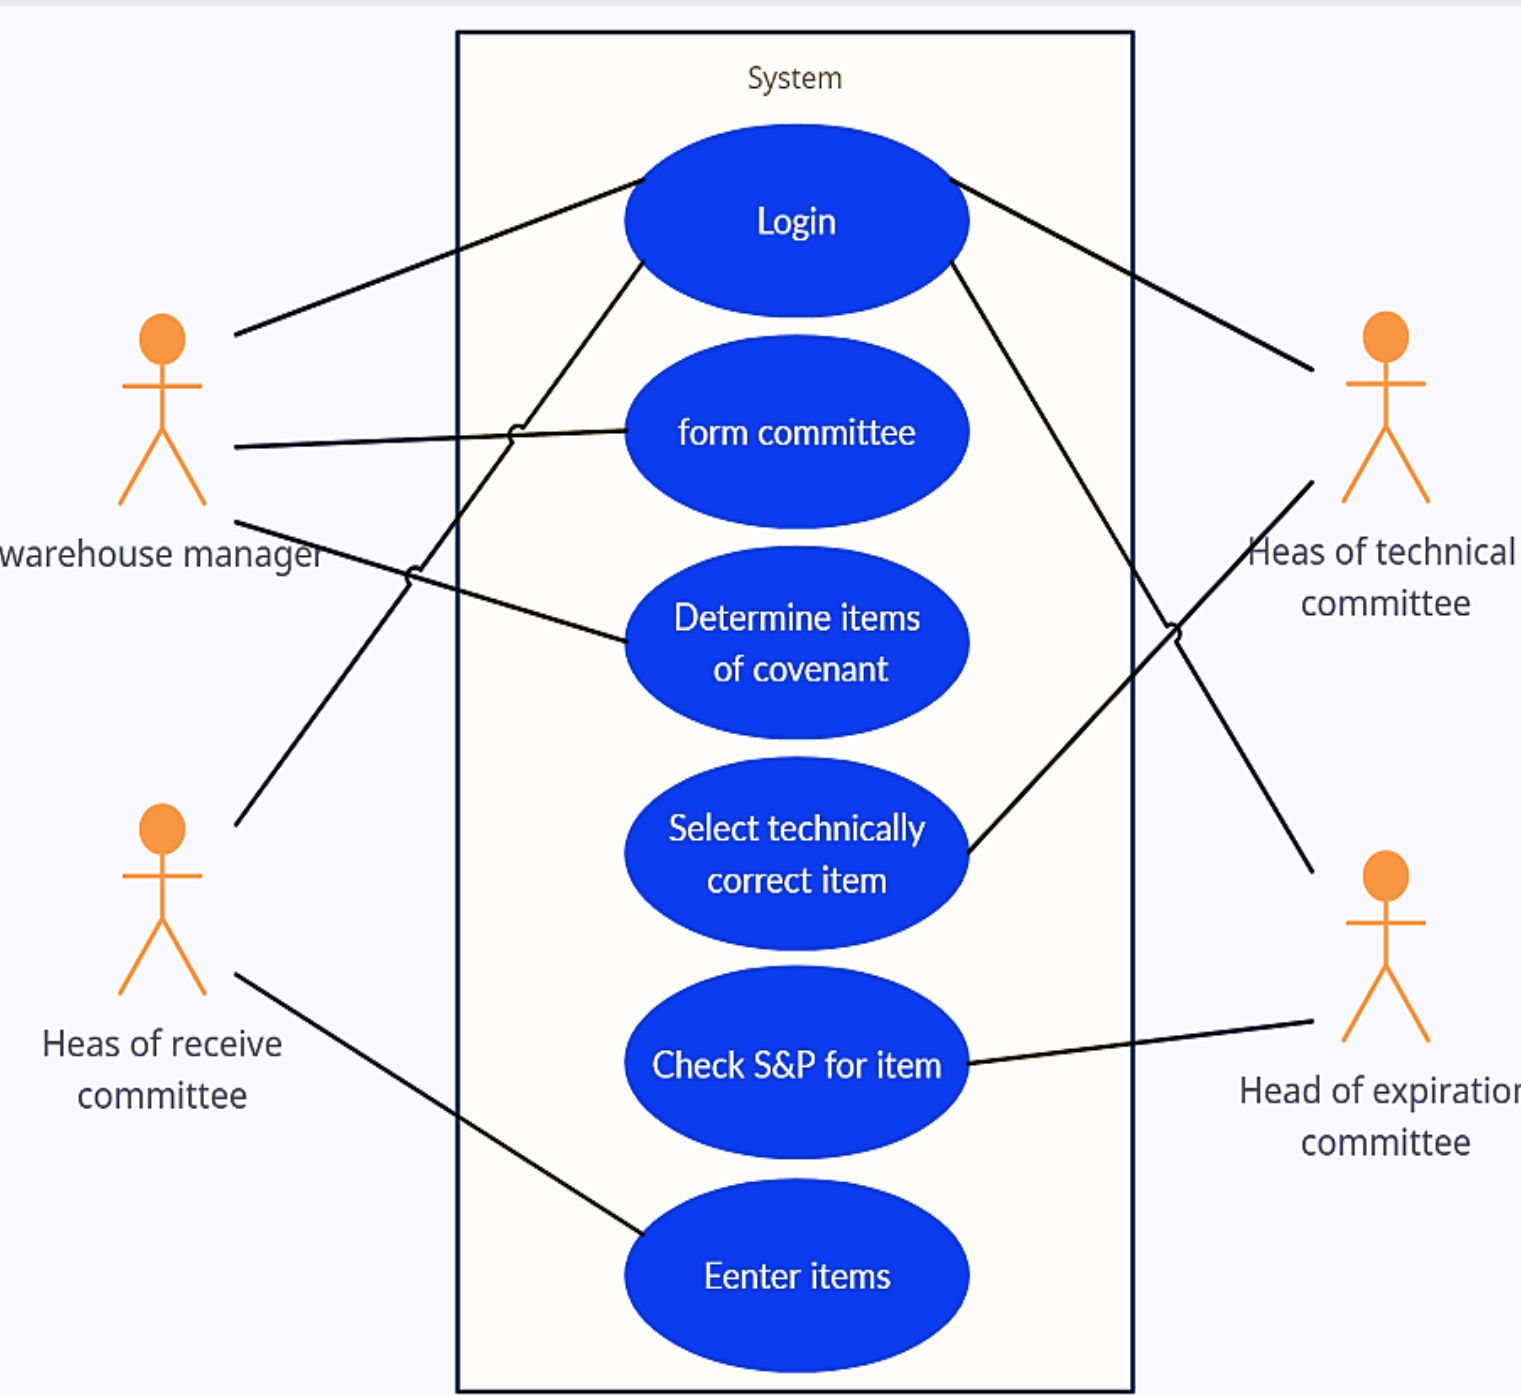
System

Login

form committee

Determine items of covenant

Select technically correct item

Check S&P for item

Eenter items

warehouse manager

Heas of receive committee

Heas of technical committee

Head of expiration committee